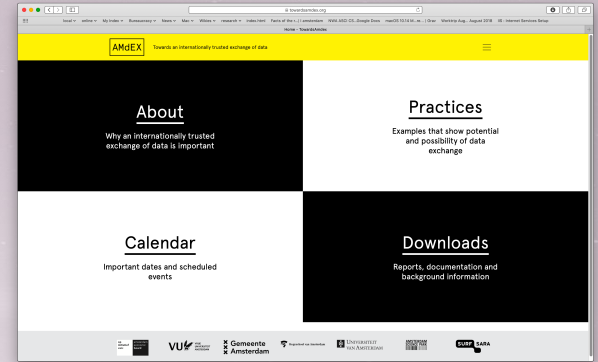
towardsamdex.org

local ∨ online ∨ Mij Index ∨ Bureaucracy ∨ News ∨ Mac ∨ Wiltes ∨ research ∨ index.html Facts of the r... / amsterdam NWA 2022-23...Google Docs mac05 10.10.bt...ie... | Gras Werktrip Aug... August 2018 IIS - Internet Services Setup

Home - TowardsAmdex

AMdEX

Towards an internationally trusted exchange of data

About

Why an internationally trusted exchange of data is important

Practices

Examples that show potential and possibility of data exchange

Calendar

Important dates and scheduled events

Downloads

Reports, documentation and background information

VU

Gemeente Amsterdam

Universiteit van Amsterdam

SURF SARA